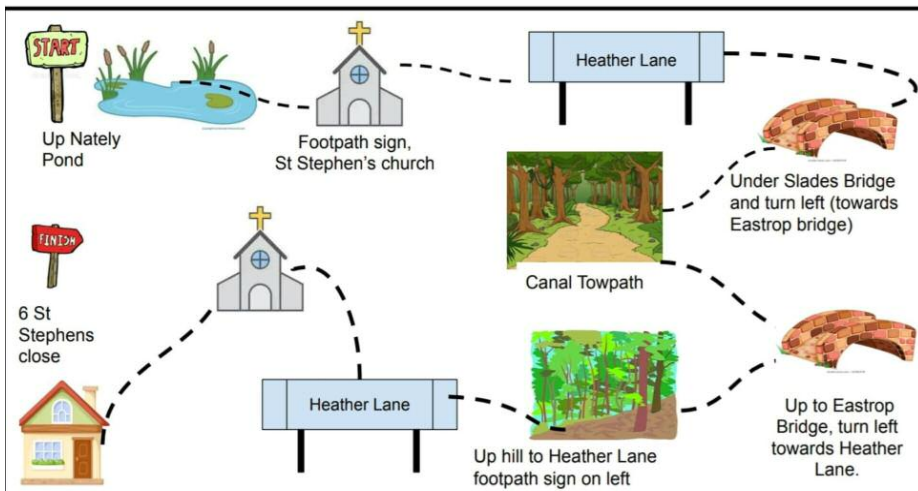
START

Up Nately Pond

Footpath sign, St Stephen's church

Heather Lane

Under Slades Bridge and turn left (towards Eastrop bridge)

Canal Towpath

FINISH

6 St Stephens close

Heather Lane

Up hill to Heather Lane footpath sign on left

Up to Eastrop Bridge, turn left towards Heather Lane.